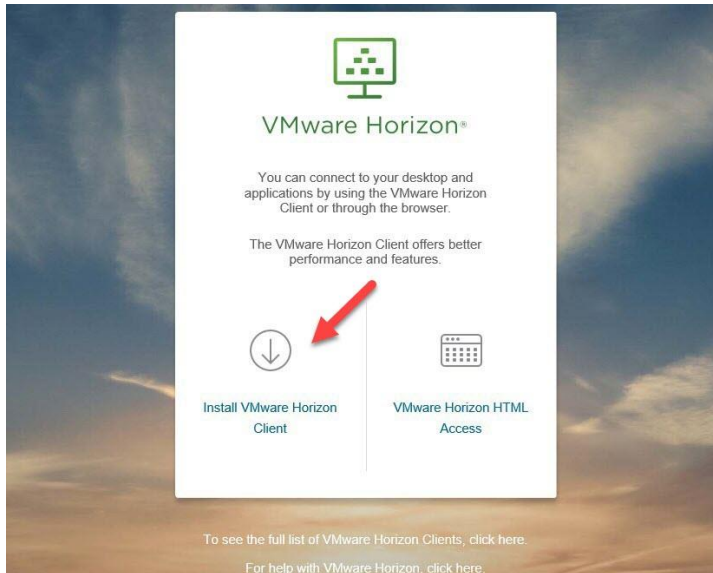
VMware Horizon®

You can connect to your desktop and applications by using the VMware Horizon Client or through the browser.

The VMware Horizon Client offers better performance and features.

Install VMware Horizon Client

VMware Horizon HTML Access

To see the full list of VMware Horizon Clients, click here.

For help with VMware Horizon, click here.